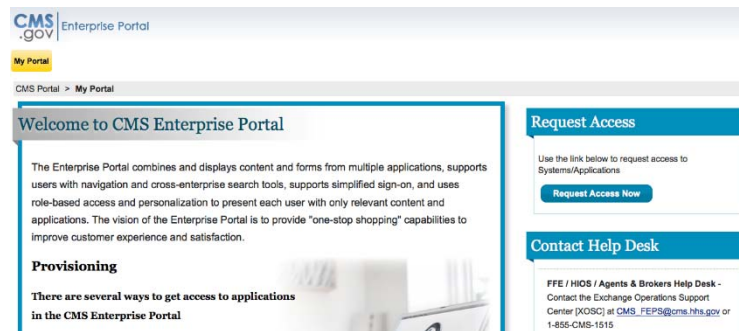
CMS .gov | Enterprise Portal

My Portal

CMS Portal > My Portal

Welcome to CMS Enterprise Portal

The Enterprise Portal combines and displays content and forms from multiple applications, supports users with navigation and cross-enterprise search tools, supports simplified sign-on, and uses role-based access and personalization to present each user with only relevant content and applications. The vision of the Enterprise Portal is to provide "one-stop shopping" capabilities to improve customer experience and satisfaction.

Provisioning

There are several ways to get access to applications in the CMS Enterprise Portal

Request Access

Use the link below to request access to Systems/Applications

Request Access Now

Contact Help Desk

FFE / HIOS / Agents & Brokers Help Desk - Contact the Exchange Operations Support Center [XOSC] at CMS_FEPS@cms.hhs.gov or 1-855-CMS-1515